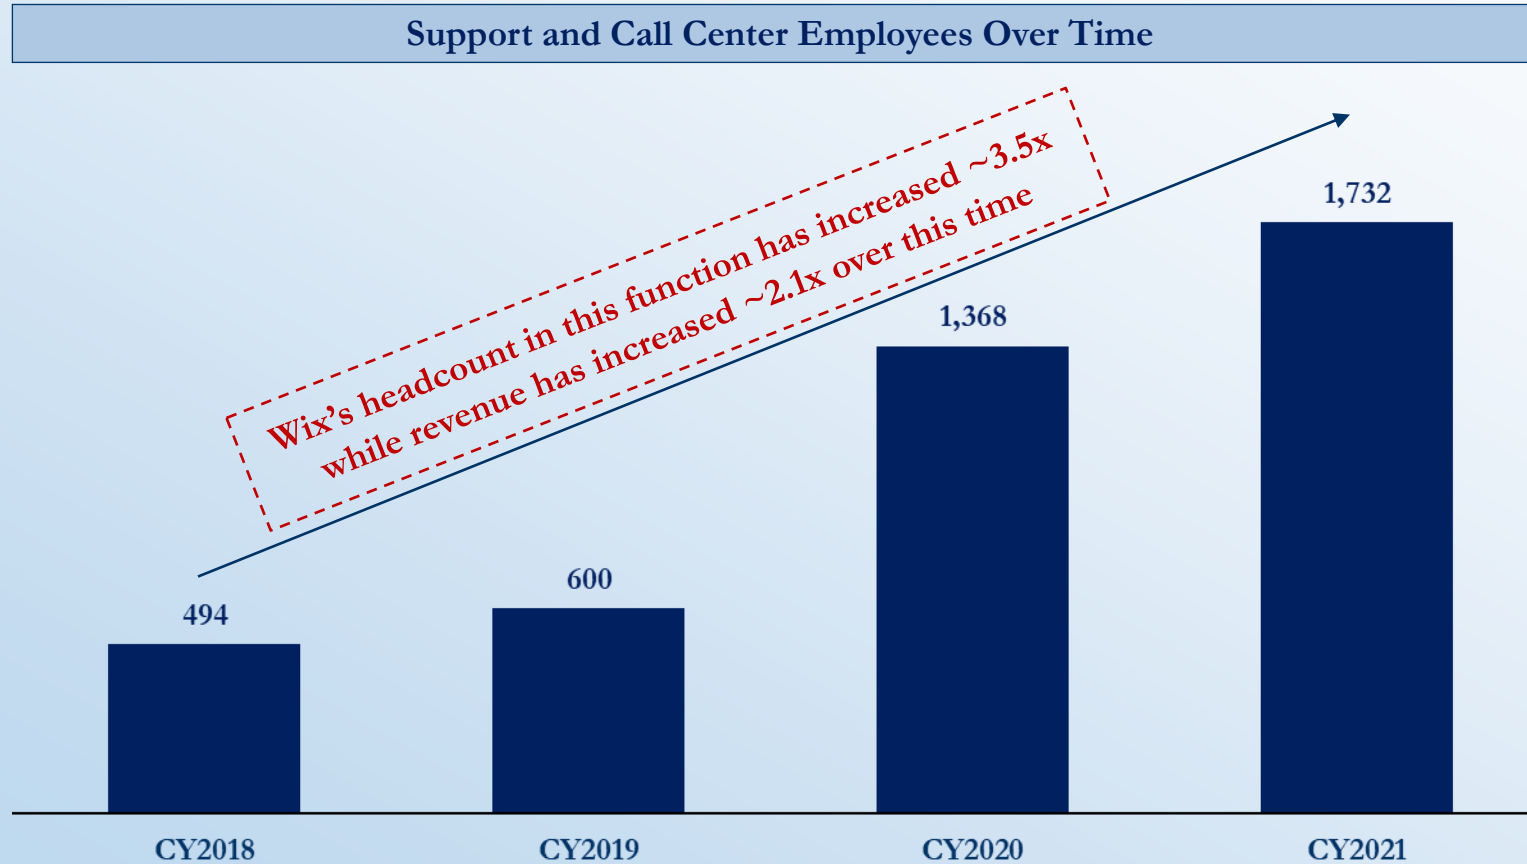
Support and Call Center Employees Over Time

Wix's headcount in this function has increased ~3.5x while revenue has increased ~2.1x over this time

494

600

1,368

1,732

CY2018

CY2019

CY2020

CY2021